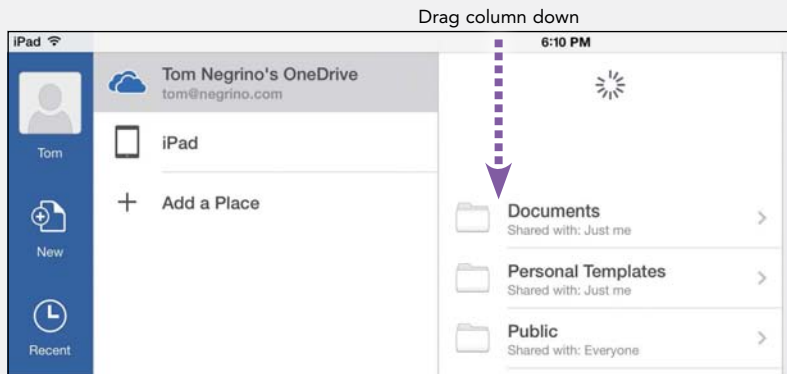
Drag column down

iPad

6:10 PM

Tom

Tom Negrino's OneDrive
tom@negrino.com

iPad

Add a Place

New

Recent

Documents
Shared with: Just me

Personal Templates
Shared with: Just me

Public
Shared with: Everyone